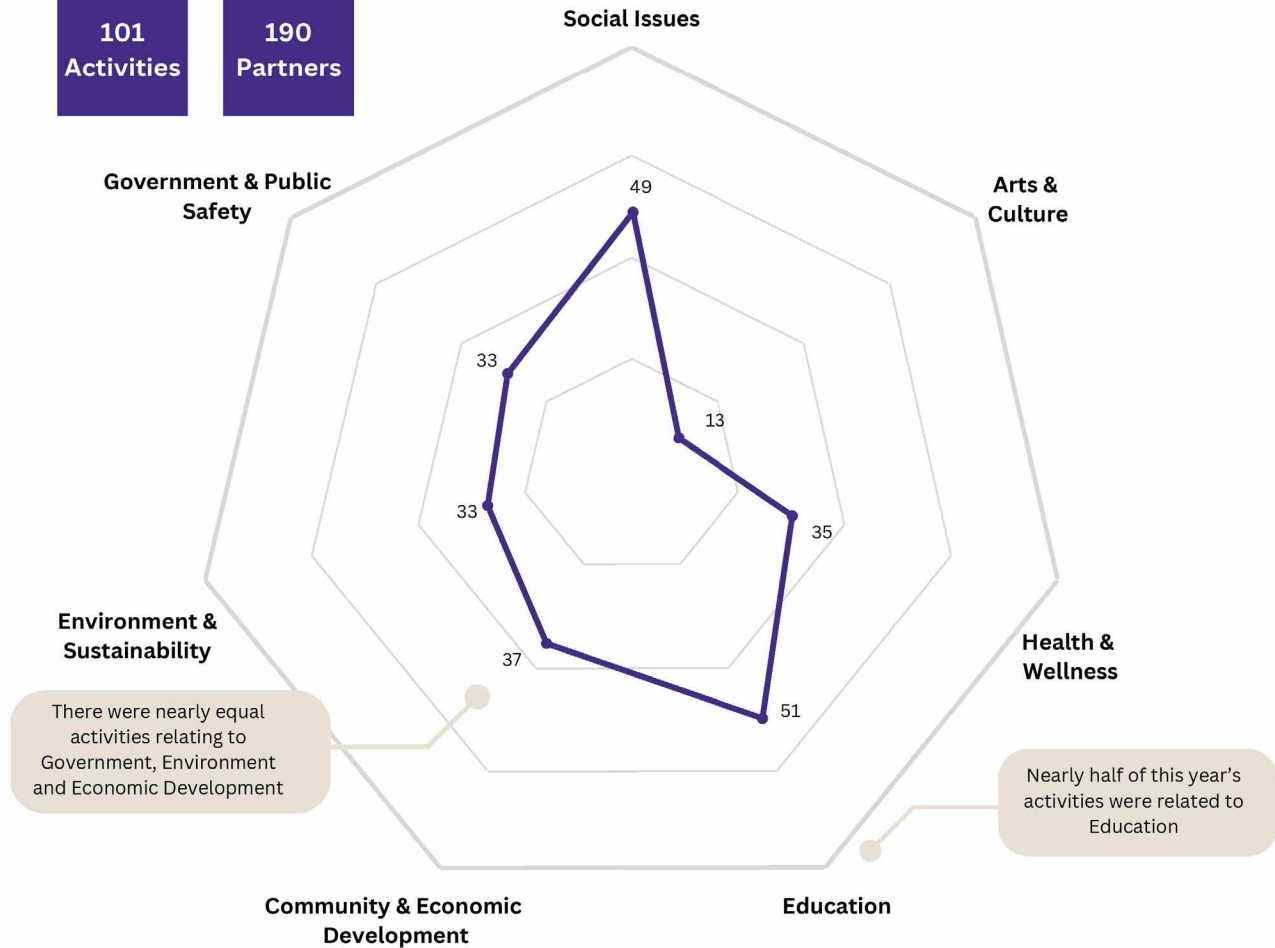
101 Activities

190 Partners

Social Issues

Arts & Culture

Health & Wellness

Education

Community & Economic Development

Environment & Sustainability

Government & Public Safety

49

13

35

51

37

33

33

There were nearly equal activities relating to Government, Environment and Economic Development

Nearly half of this year's activities were related to Education